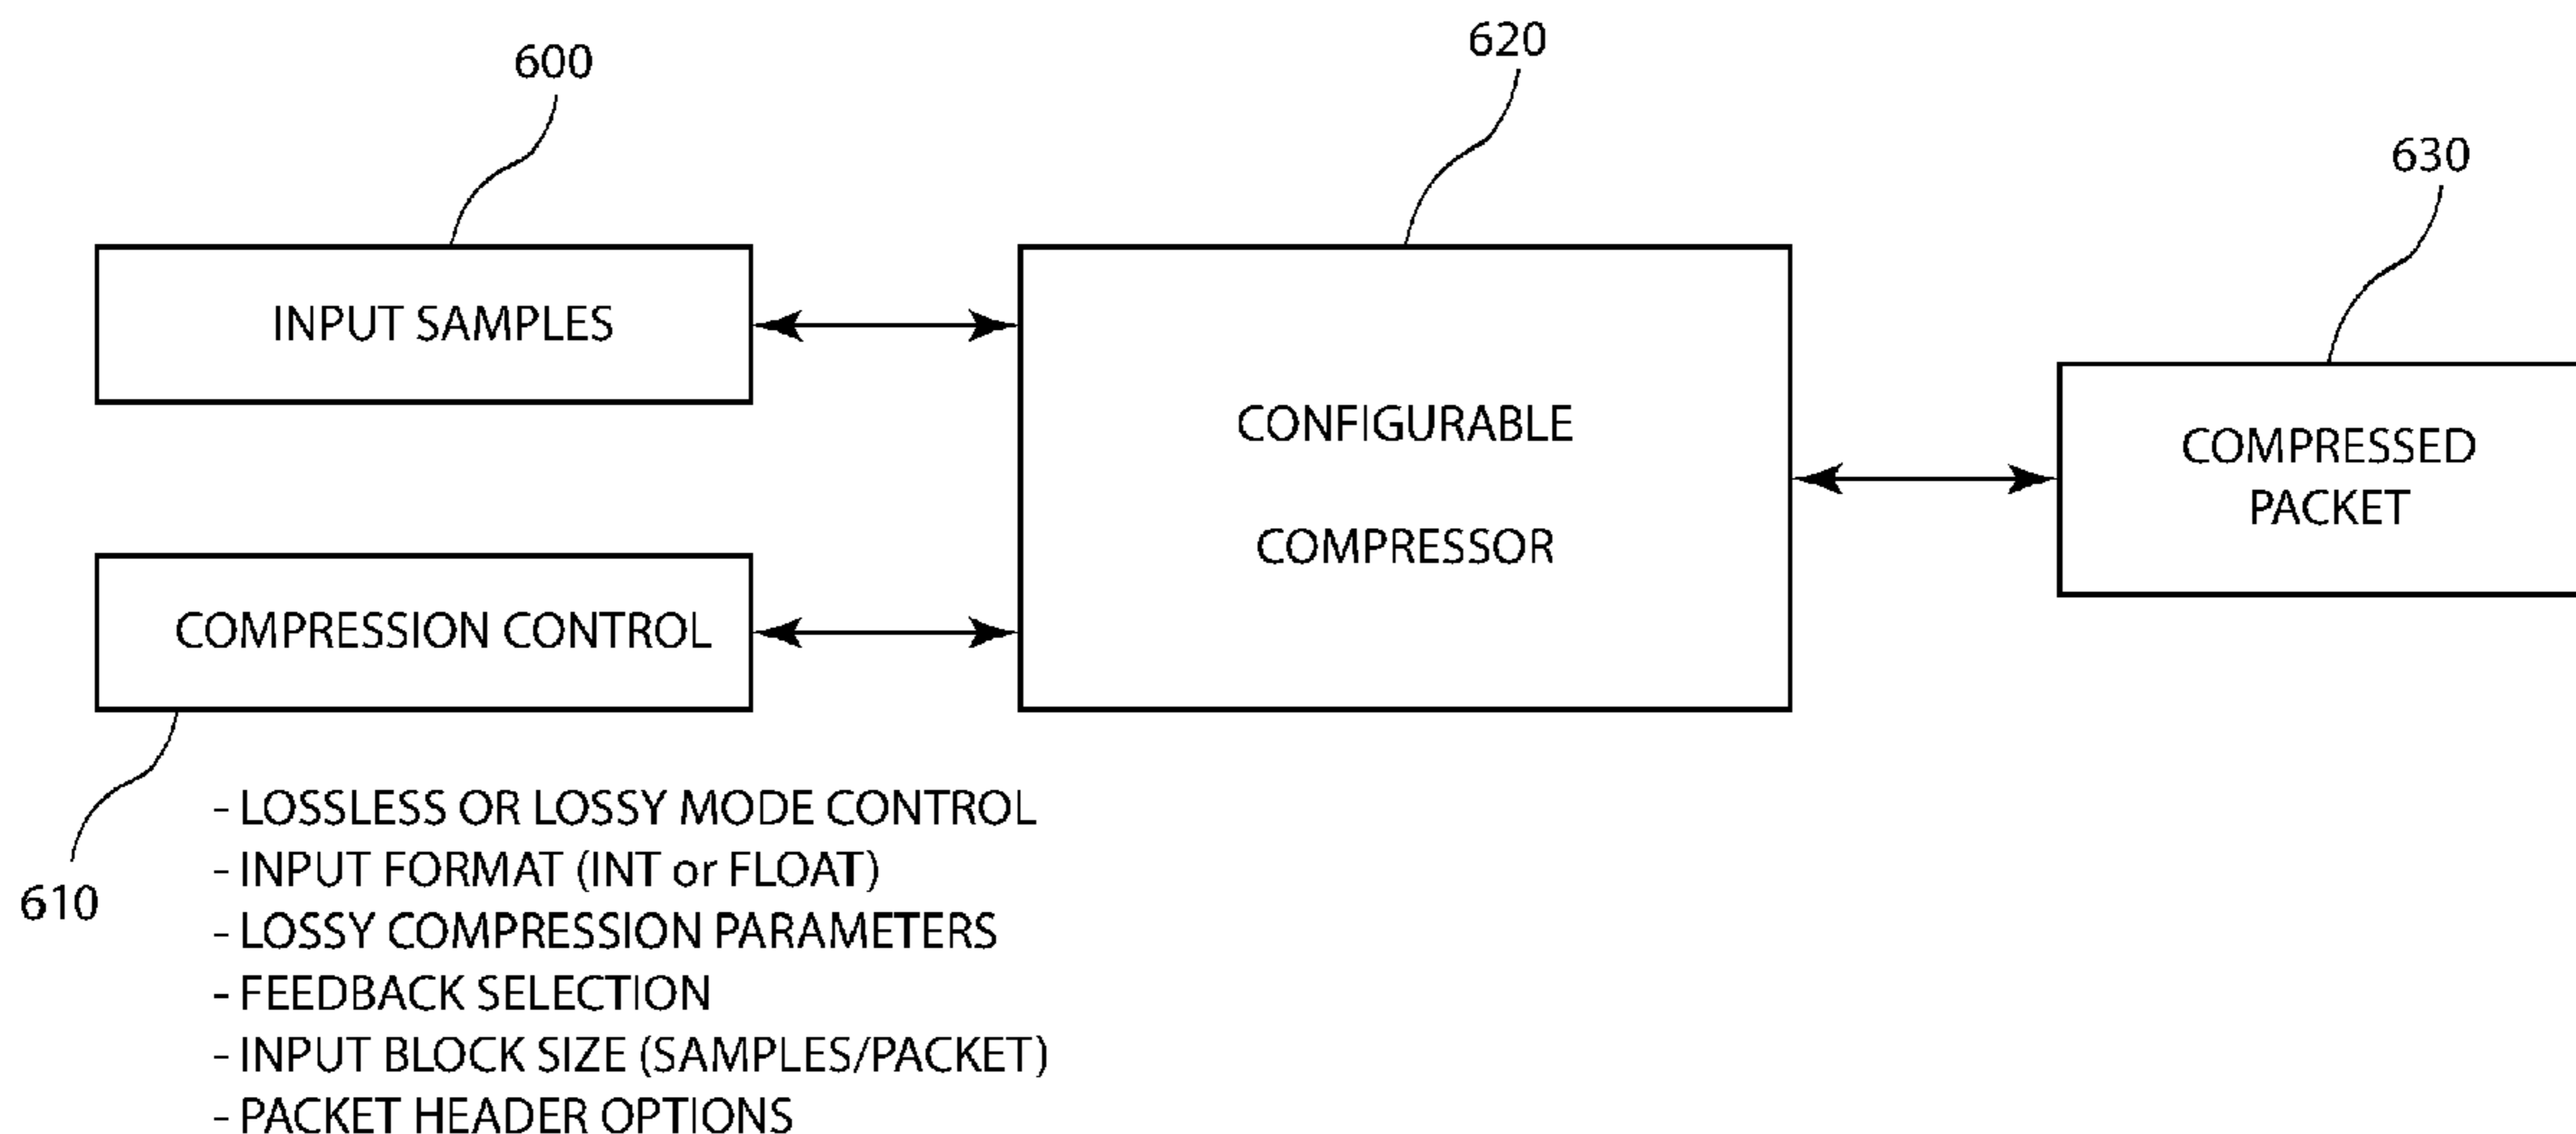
600

620

630

INPUT SAMPLES

CONFIGURABLE COMPRESSOR

COMPRESSED PACKET

COMPRESSION CONTROL

610

- LOSSLESS OR LOSSY MODE CONTROL
- INPUT FORMAT (INT or FLOAT)
- LOSSY COMPRESSION PARAMETERS
- FEEDBACK SELECTION
- INPUT BLOCK SIZE (SAMPLES/PACKET)
- PACKET HEADER OPTIONS